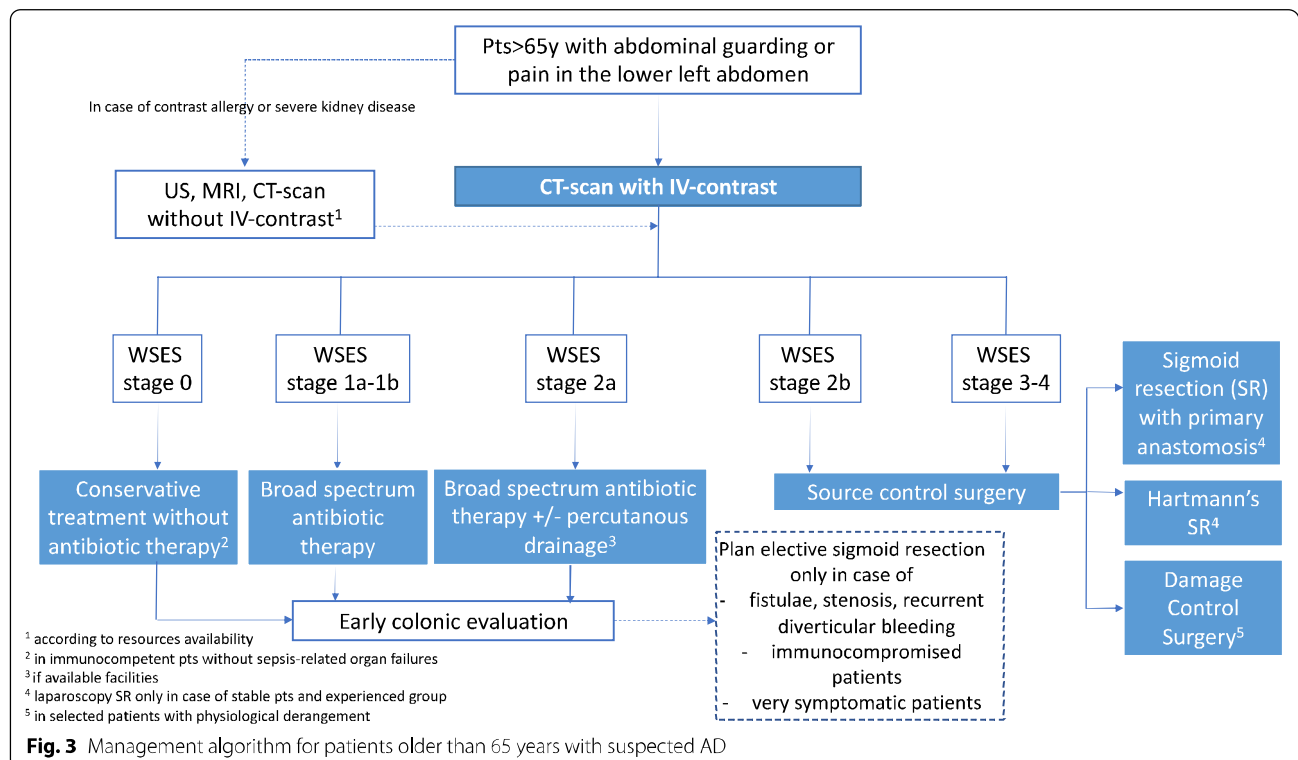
Pts>65y with abdominal guarding or pain in the lower left abdomen

In case of contrast allergy or severe kidney disease

US, MRI, CT-scan without IV-contrast$^1$

CT-scan with IV-contrast

WSES stage 0

WSES stage 1a-1b

WSES stage 2a

WSES stage 2b

WSES stage 3-4

Sigmoid resection (SR) with primary anastomosis$^4$

Conservative treatment without antibiotic therapy$^2$

Broad spectrum antibiotic therapy

Broad spectrum antibiotic therapy +/- percutanous drainage$^3$

Source control surgery

Hartmann's SR$^4$

Plan elective sigmoid resection only in case of
- fistulae, stenosis, recurrent diverticular bleeding
- immunocompromised patients
- very symptomatic patients

Damage Control Surgery$^5$

Early colonic evaluation

$^1$ according to resources availability
$^2$ in immunocompetent pts without sepsis-related organ failures
$^3$ if available facilities
$^4$ laparoscopy SR only in case of stable pts and experienced group
$^5$ in selected patients with physiological derangement

Fig. 3 Management algorithm for patients older than 65 years with suspected AD